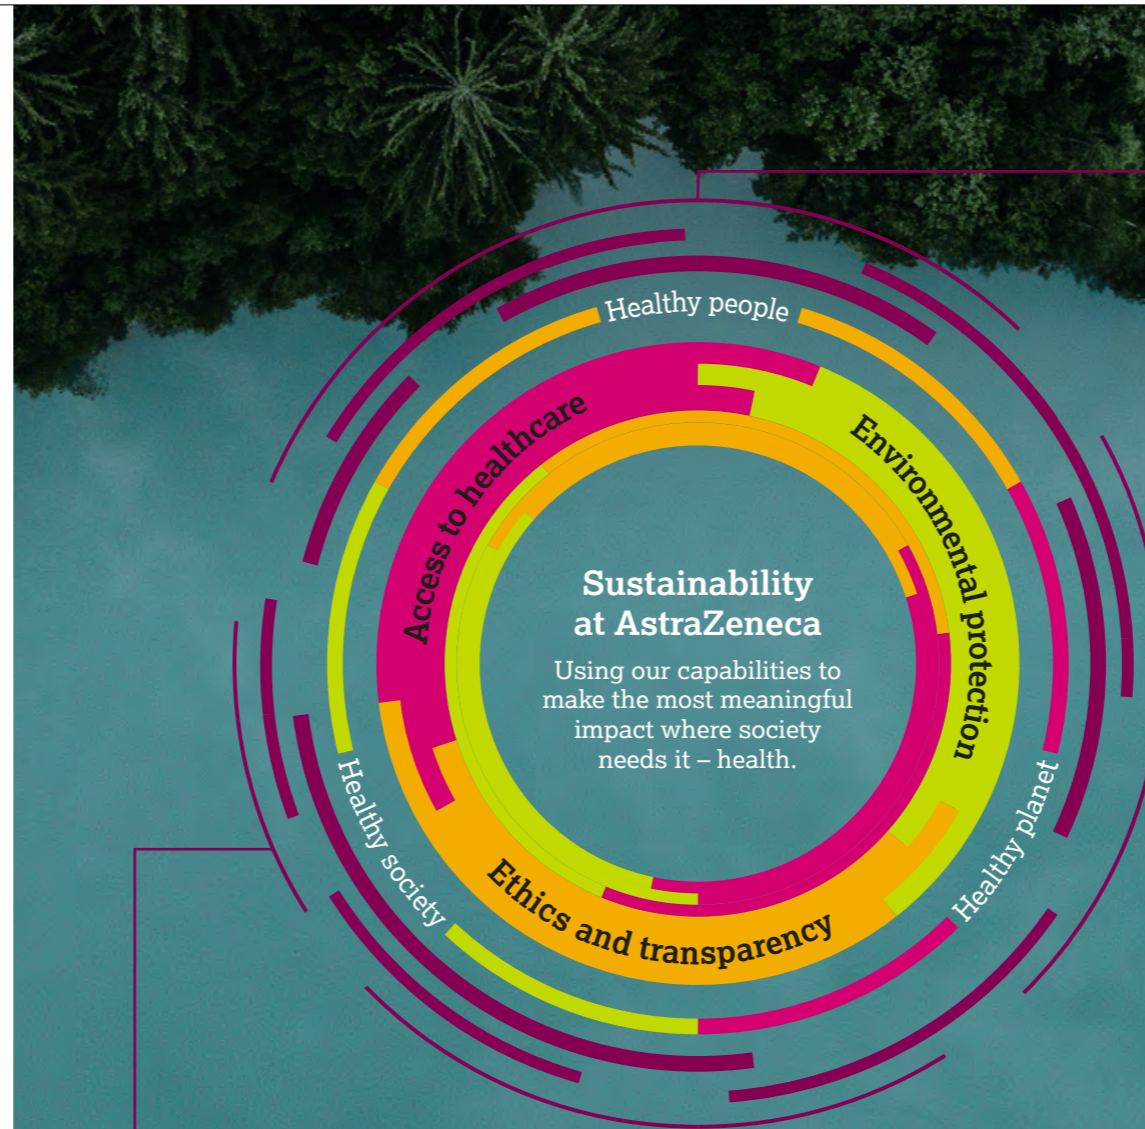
Sustainability at AstraZeneca

Using our capabilities to make the most meaningful impact where society needs it – health.

Access to healthcare

Environmental protection

Ethics and transparency

Healthy people

Healthy planet

Healthy society